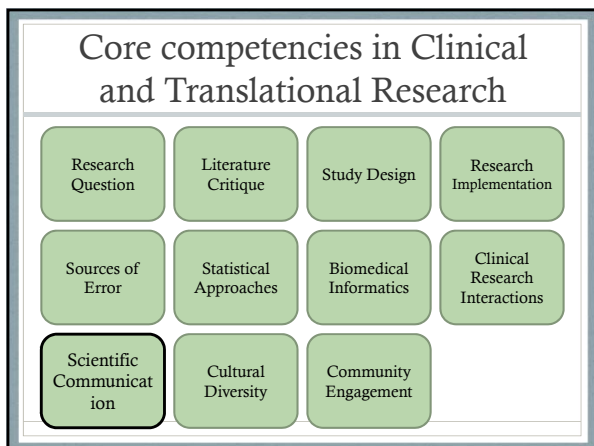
Core competencies in Clinical and Translational Research

Research Question

Literature Critique

Study Design

Research Implementation

Sources of Error

Statistical Approaches

Biomedical Informatics

Clinical Research Interactions

Scientific Communicat ion

Cultural Diversity

Community Engagement